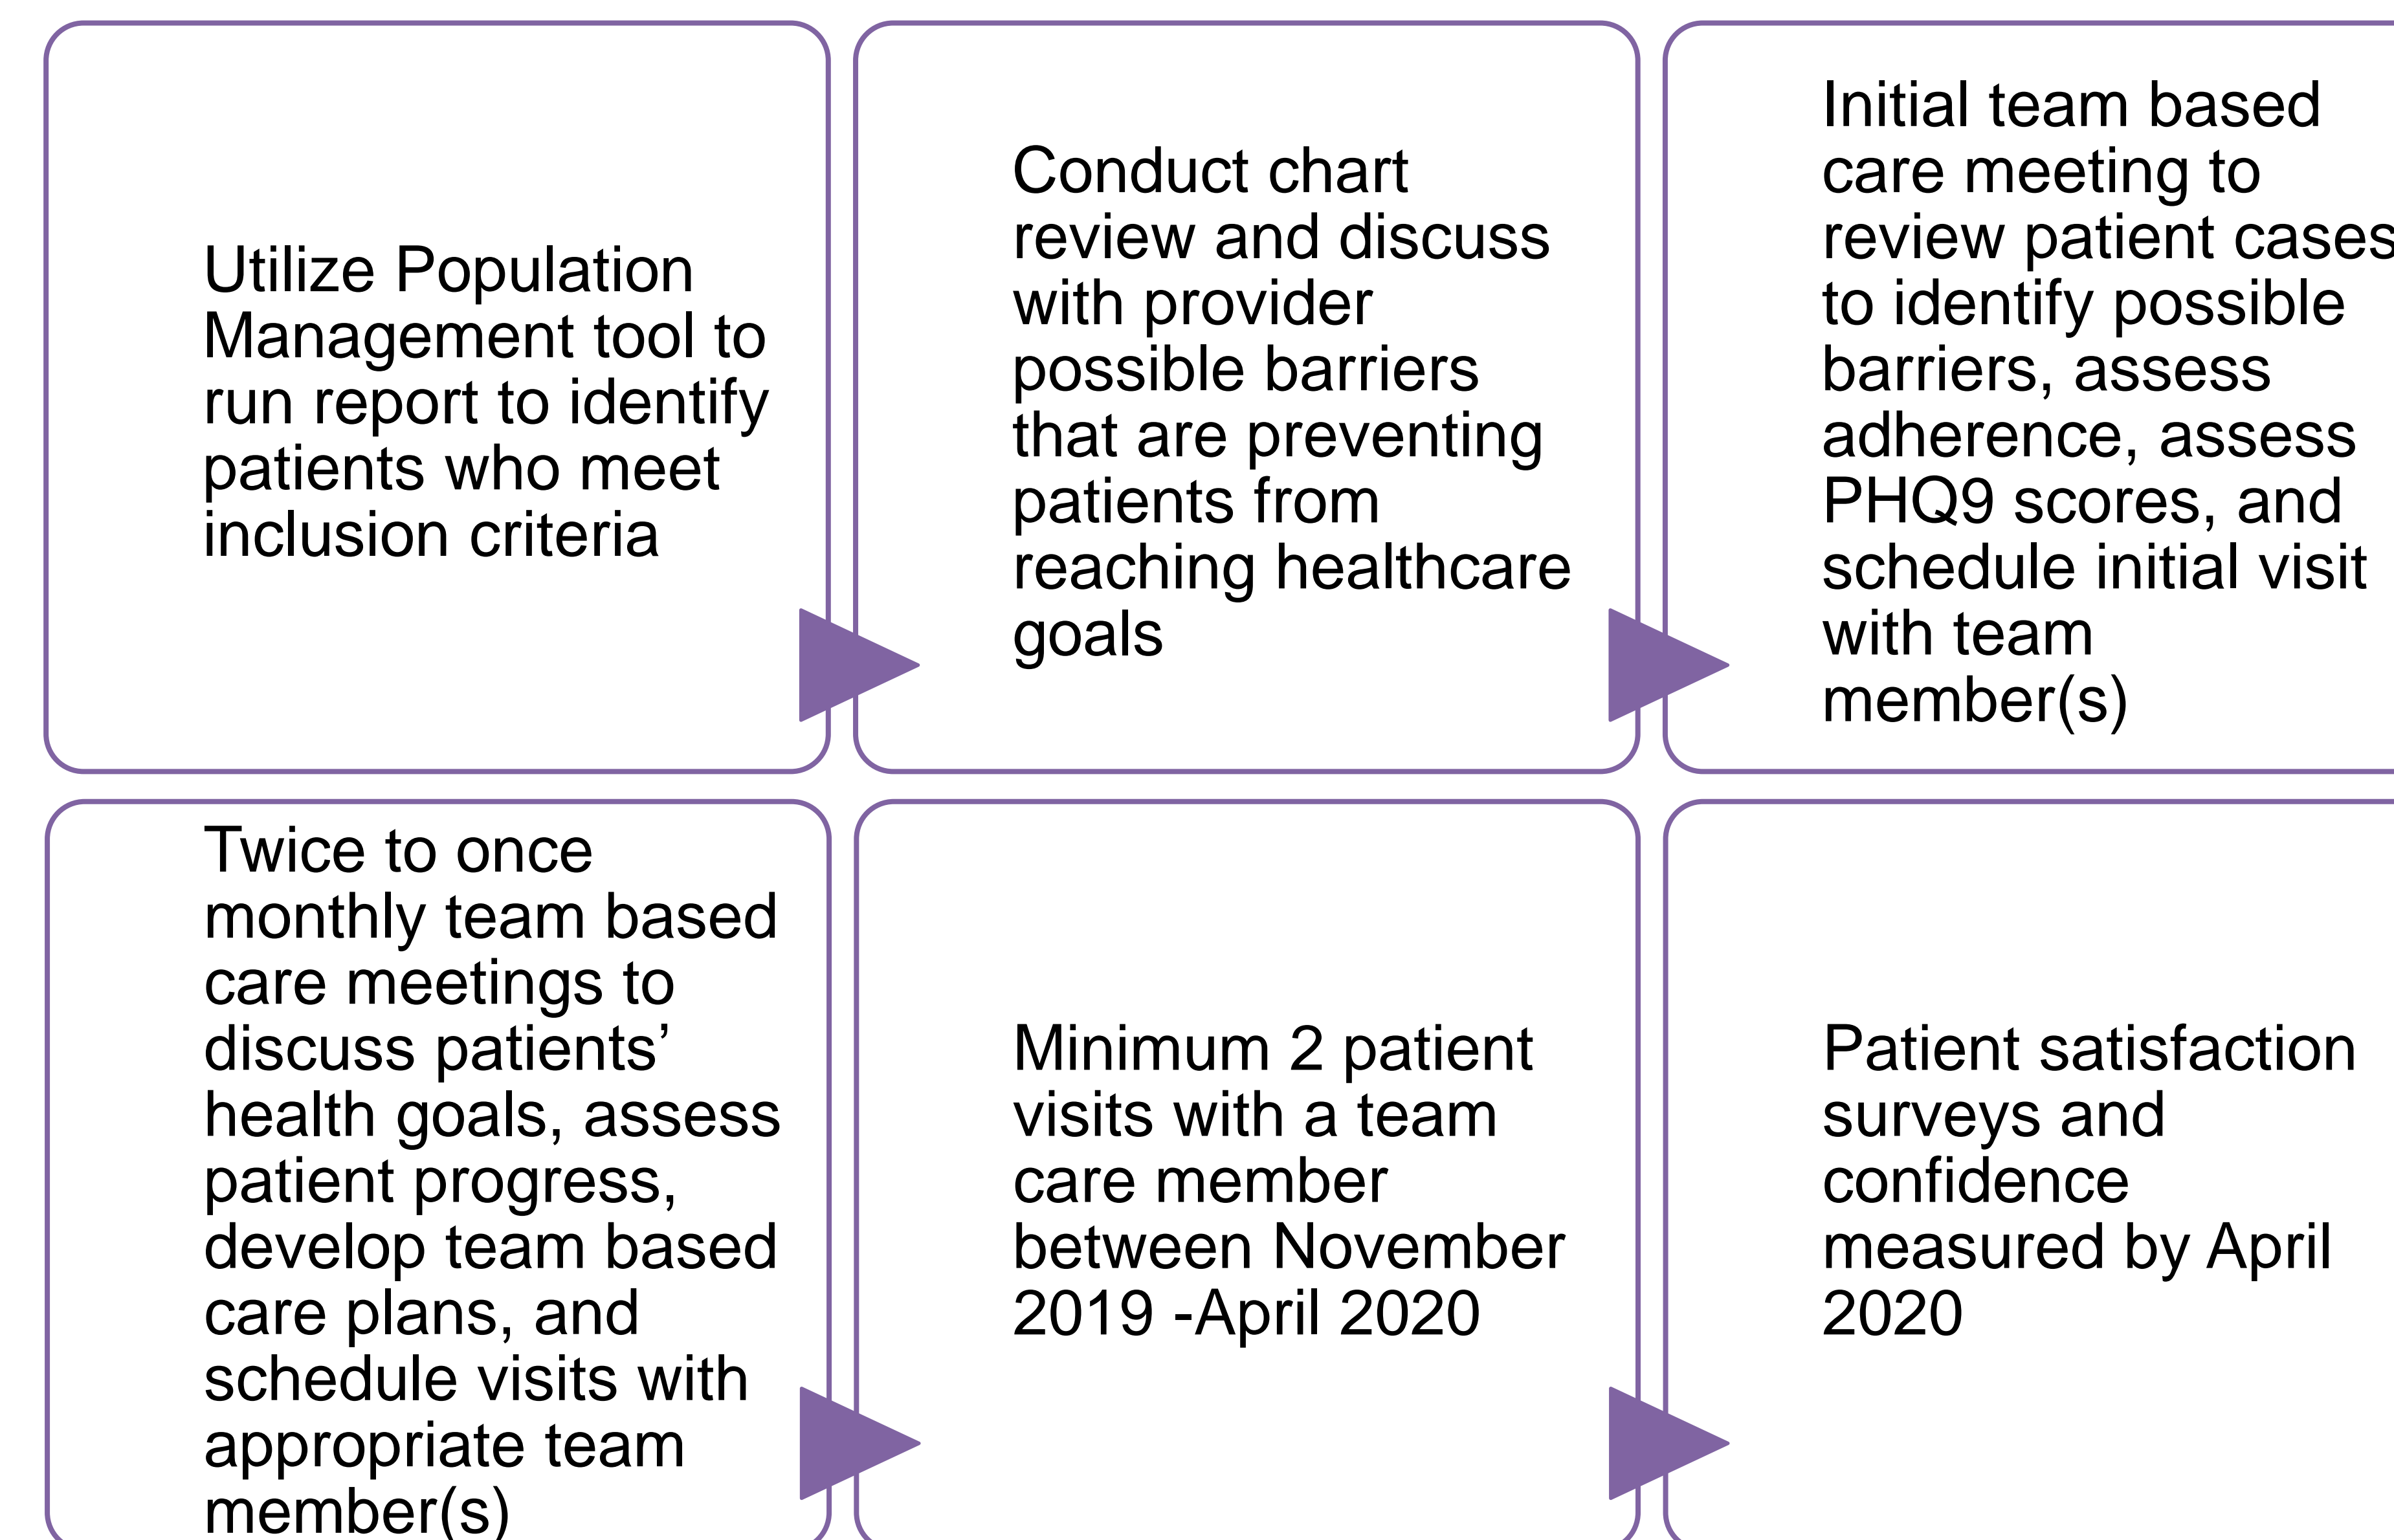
Utilize Population Management tool to run report to identify patients who meet inclusion criteria

Conduct chart review and discuss with provider possible barriers that are preventing patients from reaching healthcare goals

Initial team based care meeting to review patient cases to identify possible barriers, assess adherence, assess PHQ9 scores, and schedule initial visit with team member(s)

Twice to once monthly team based care meetings to discuss patients' health goals, assess patient progress, develop team based care plans, and schedule visits with appropriate team member(s)

Minimum 2 patient visits with a team care member between November 2019 -April 2020

Patient satisfaction surveys and confidence measured by April 2020